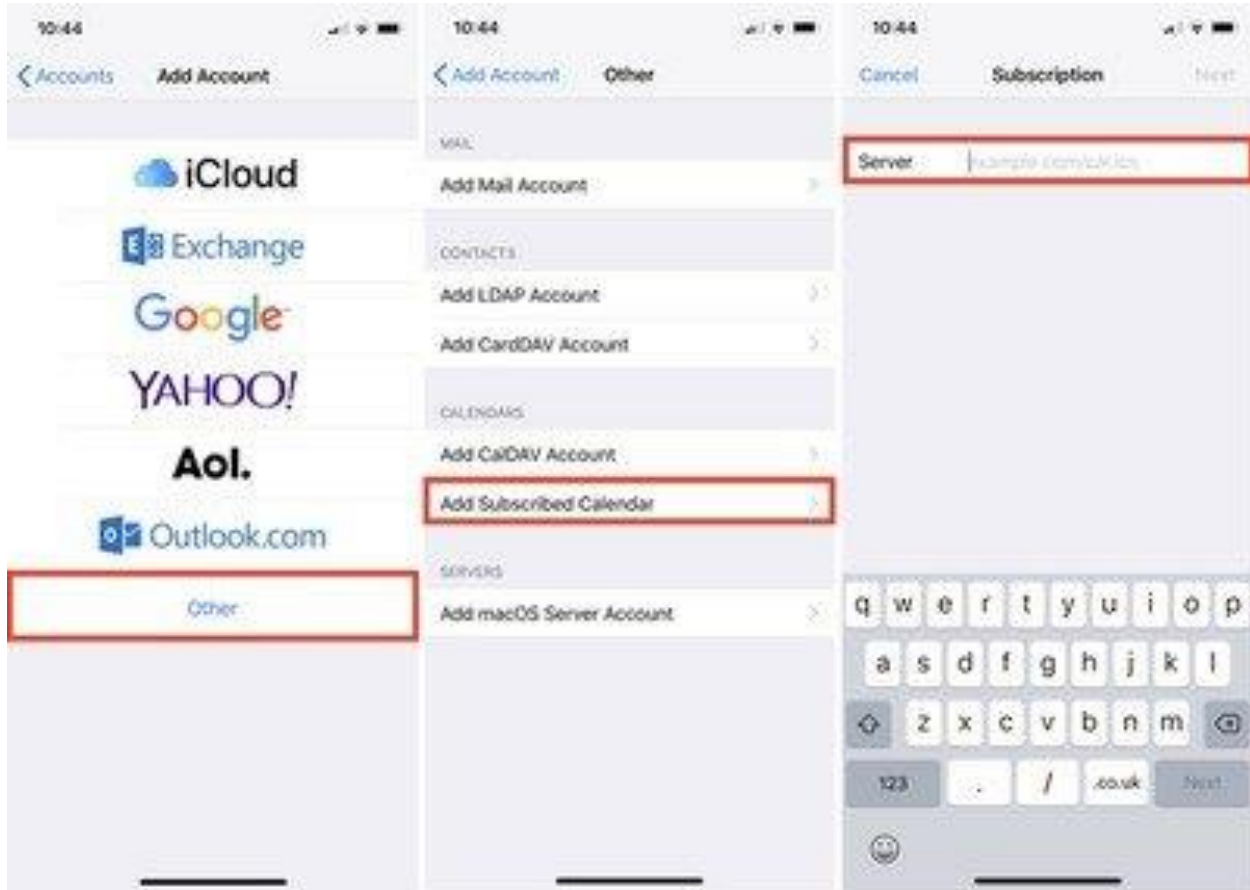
10:44

< Accounts Add Account

iCloud

Exchange

Google

YAHOO!

Aol.

Outlook.com

Other

10:44

< Add Account Other

MAIL

Add Mail Account

CONTACTS

Add LDAP Account

Add CardDAV Account

CALENDARS

Add CalDAV Account

Add Subscribed Calendar

SERVERS

Add macOS Server Account

10:44

Cancel Subscription Next

Server example.com/cal.ics

q w e r t y u i o p

a s d f g h j k l

z x c v b n m

123 . / .co.uk Next